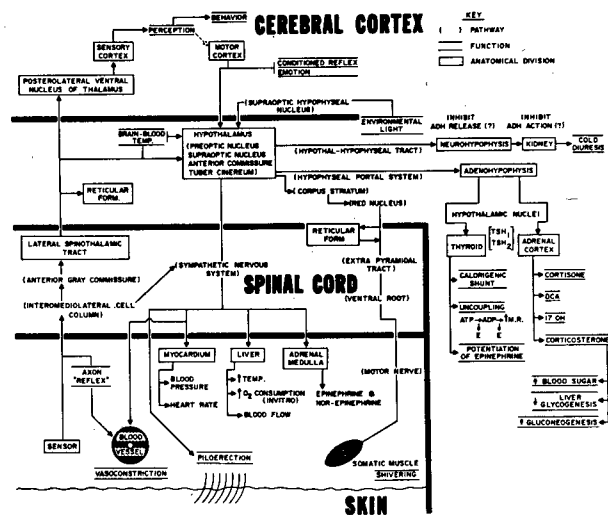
CEREBRAL CORTEX

KEY
→ PATHWAY
( ) PATHWAY
FUNCTION
ANATOMICAL DIVISION

BEHAVIOR
PERCEPTION
SENSORY CORTEX
MOTOR CORTEX
CONDITIONED REFLEX
EMOTION
POSTEROLATERAL VENTRAL NUCLEUS OF THALAMUS

(SUPRAOPTIC HYPOPHYSEAL NUCLEUS)
ENVIRONMENTAL LIGHT
INHIBIT ADH RELEASE (?)
INHIBIT ADH ACTION (?)
BRAIN-BLOOD TEMP.
HYPOTHALAMUS (PREOPTIC NUCLEUS SUPRAOPTIC NUCLEUS ANTERIOR COMMISSURE TUBER CINEREUM)
(HYPOTHAL-HYPOPHYSEAL TRACT)
NEUROHYPOPHYSIS
KIDNEY
COLD DIURESIS
(HYPOPHYSEAL PORTAL SYSTEM)
ADENOHYPOPHYSIS
(CORPUS STRIATUM)
(RED NUCLEUS)
RETICULAR FORM.
HYPOTHALAMIC NUCLEI
THYROID
$TSH_1$
$TSH_2$
ADRENAL CORTEX
RETICULAR FORM
LATERAL SPINOTHALAMIC TRACT
(SYMPATHETIC NERVOUS SYSTEM)
(EXTRA PYRAMIDAL TRACT)
SPINAL CORD
CALORIGENIC SHUNT
CORTISONE
(ANTERIOR GRAY COMMISSURE)
(INTERMEDIOLATERAL CELL COLUMN)
(VENTRAL ROOT)
UNCOUPLING
ATP→ADP→I.M.R.
E E
DCA
17 OH
POTENTIATION OF EPINEPHRINE
CORTICOSTERONE
AXON "REFLEX"
MYOCARDIUM
BLOOD PRESSURE
HEART RATE
LIVER
↑ TEMP.
↑ $O_2$ CONSUMPTION (INVITRO)
↑ BLOOD FLOW
ADRENAL MEDULLA
EPINEPHRINE & NOR-EPINEPHRINE
(MOTOR NERVE)
↑ BLOOD SUGAR
LIVER GLYCOGENESIS
↑ GLUCONEOGENESIS
SENSOR
BLOOD VESSEL
VASOCONSTRICTION
PILOERECTION
SOMATIC MUSCLE
SHIVERING
SKIN